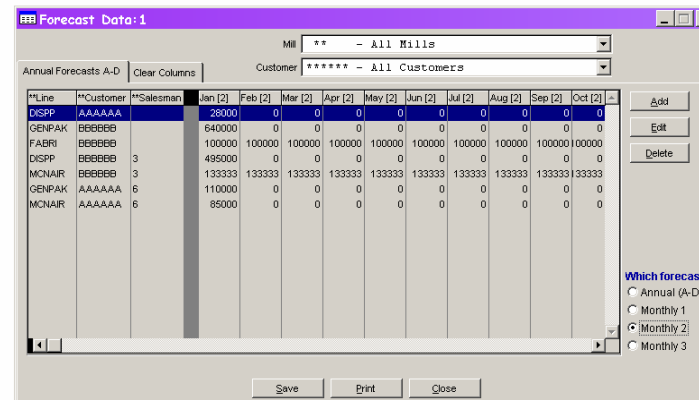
Forecast Data:1

Mill ** - All Mills

Customer ****** - All Customers

Annual Forecasts A-D | Clear Columns

| **Line | **Customer | **Salesman | | Jan [2] | Feb [2] | Mar [2] | Apr [2] | May [2] | Jun [2] | Jul [2] | Aug [2] | Sep [2] | Oct [2] |
|---|---|---|---|---|---|---|---|---|---|---|---|---|---|
| DISPP | AAAAAA | | | 28000 | 0 | 0 | 0 | 0 | 0 | 0 | 0 | 0 | 0 |
| GENPAK | BBBBBB | | | 640000 | 0 | 0 | 0 | 0 | 0 | 0 | 0 | 0 | 0 |
| FABRI | BBBBBB | | | 100000 | 100000 | 100000 | 100000 | 100000 | 100000 | 100000 | 100000 | 100000 | 100000 |
| DISPP | BBBBBB | 3 | | 495000 | 0 | 0 | 0 | 0 | 0 | 0 | 0 | 0 | 0 |
| MCNAIR | BBBBBB | 3 | | 133333 | 133333 | 133333 | 133333 | 133333 | 133333 | 133333 | 133333 | 133333 | 133333 |
| GENPAK | AAAAAA | 6 | | 110000 | 0 | 0 | 0 | 0 | 0 | 0 | 0 | 0 | 0 |
| MCNAIR | AAAAAA | 6 | | 85000 | 0 | 0 | 0 | 0 | 0 | 0 | 0 | 0 | 0 |

Add
Edit
Delete

Which forecas
Annual (A-D
Monthly 1
Monthly 2
Monthly 3

Save Print Close